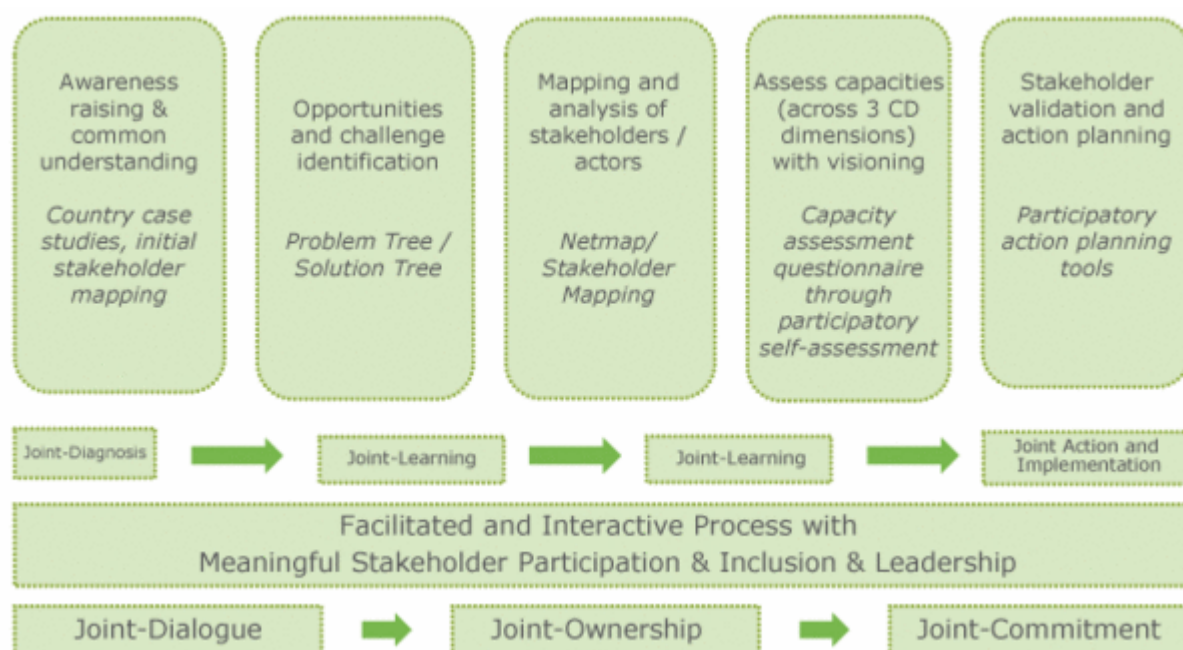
Awareness raising & common understanding

*Country case studies, initial stakeholder mapping*

Opportunities and challenge identification

*Problem Tree / Solution Tree*

Mapping and analysis of stakeholders / actors

*Netmap/ Stakeholder Mapping*

Assess capacities (across 3 CD dimensions) with visioning

*Capacity assessment questionnaire through participatory self-assessment*

Stakeholder validation and action planning

*Participatory action planning tools*

Joint-Diagnosis

Joint-Learning

Joint-Learning

Joint Action and Implementation

Facilitated and Interactive Process with Meaningful Stakeholder Participation & Inclusion & Leadership

Joint-Dialogue

Joint-Ownership

Joint-Commitment